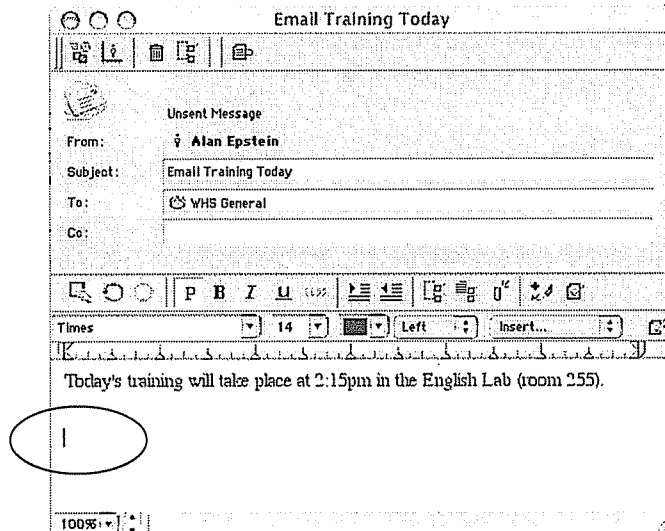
Email Training Today

Unsent Message

From: Alan Epstein

Subject: Email Training Today

To: WHS General

Cc:

P B I U

Times 14 Left Insert...

Today's training will take place at 2:15pm in the English Lab (room 255).

100%